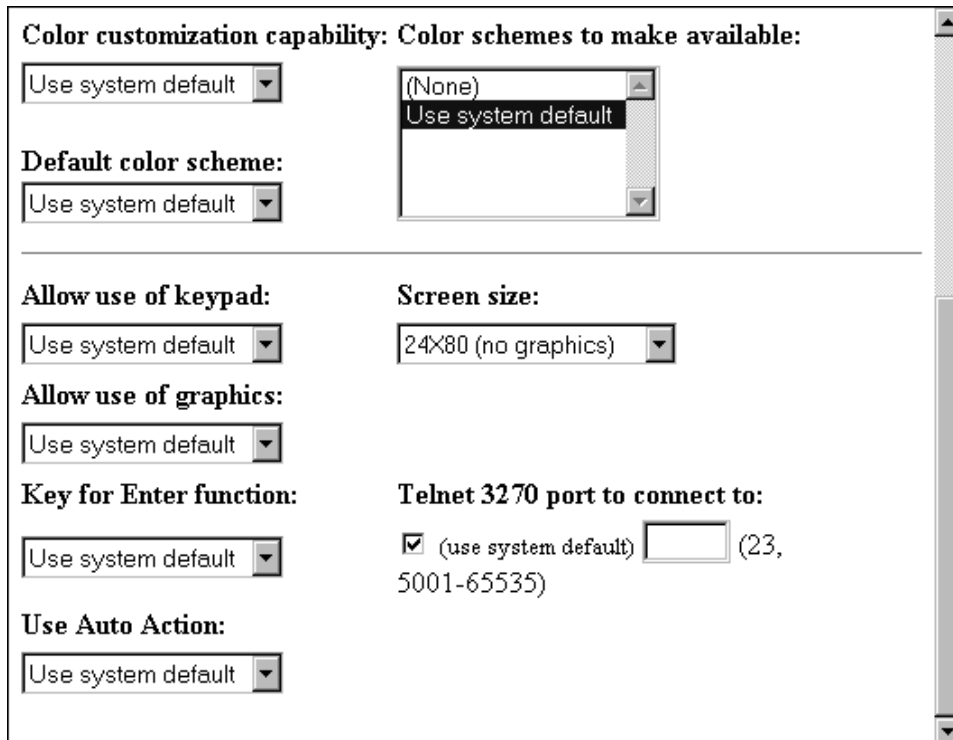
Color customization capability:

Use system default

Default color scheme:

Use system default

Color schemes to make available:

(None)
Use system default

Allow use of keypad:

Use system default

Allow use of graphics:

Use system default

Key for Enter function:

Use system default

Use Auto Action:

Use system default

Screen size:

24X80 (no graphics)

Telnet 3270 port to connect to:

☑ (use system default) (23, 5001-65535)